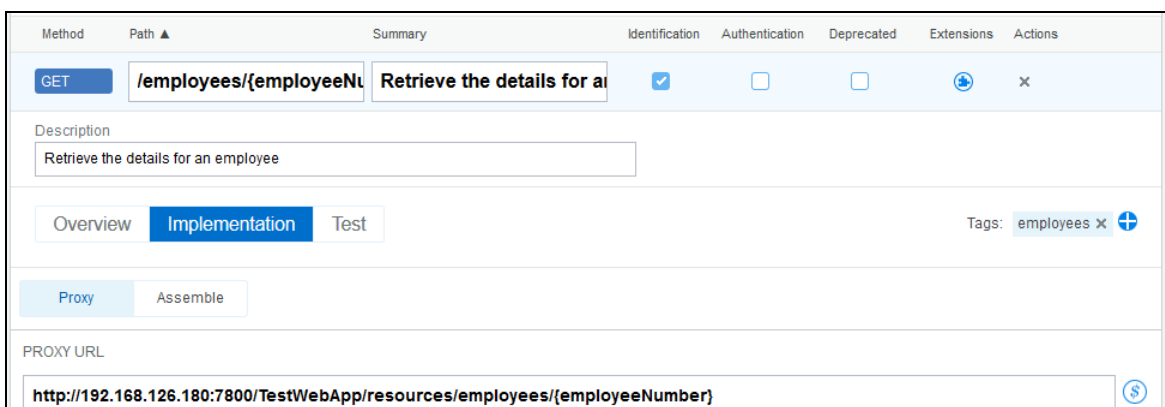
| Method | Path ▲ | Summary | Identification | Authentication | Deprecated | Extensions | Actions |
|---|---|---|---|---|---|---|---|
| GET | /employees/{employeeNu | Retrieve the details for ar | | | | | × |

Description

Retrieve the details for an employee

Overview Implementation Test

Tags: employees ×

Proxy Assemble

PROXY URL

http://192.168.126.180:7800/TestWebApp/resources/employees/{employeeNumber}